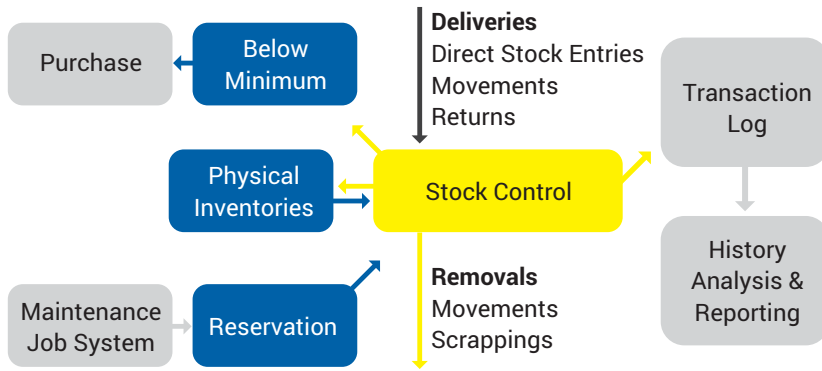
Purchase

Below Minimum

Deliveries
Direct Stock Entries
Movements
Returns

Transaction Log

Physical Inventories

Stock Control

History Analysis & Reporting

Removals
Movements
Scrappings

Maintenance Job System

Reservation